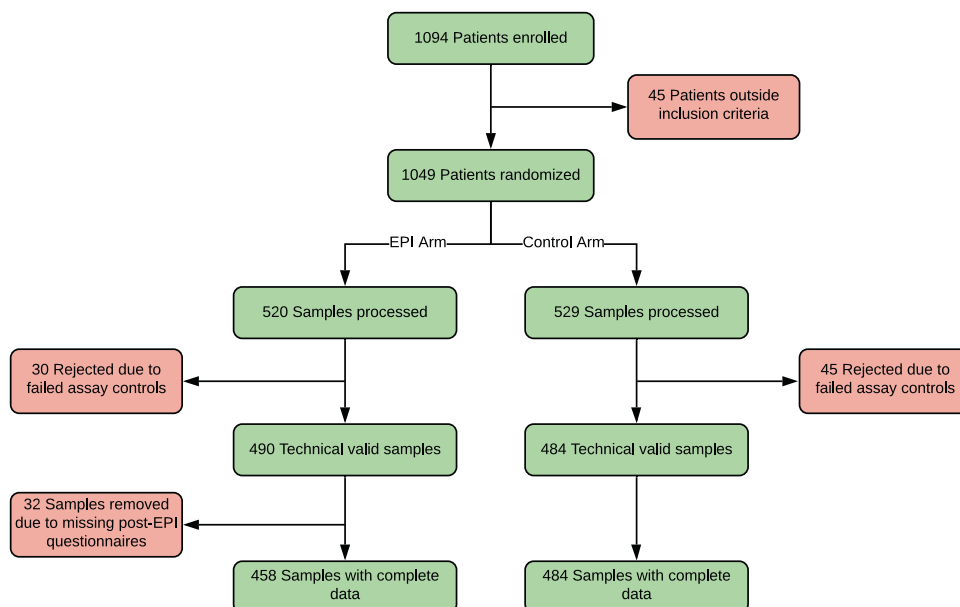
1094 Patients enrolled

45 Patients outside inclusion criteria

1049 Patients randomized

EPI Arm

Control Arm

520 Samples processed

529 Samples processed

30 Rejected due to failed assay controls

45 Rejected due to failed assay controls

490 Technical valid samples

484 Technical valid samples

32 Samples removed due to missing post-EPI questionnaires

458 Samples with complete data

484 Samples with complete data